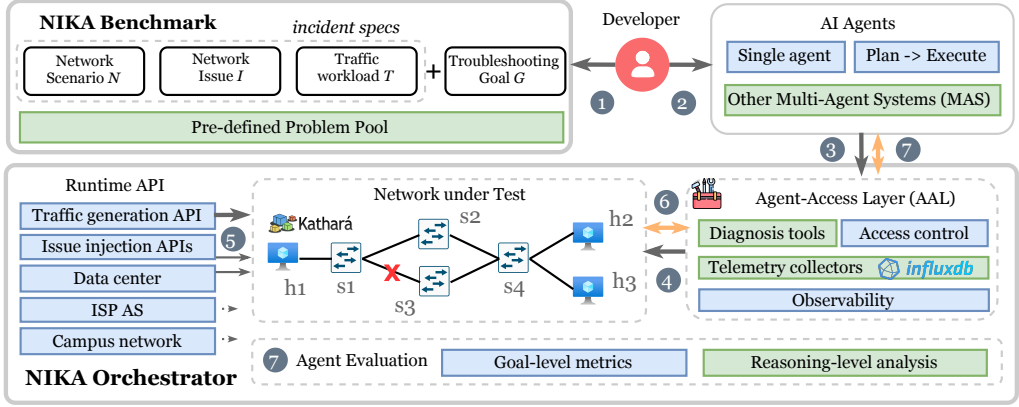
NIKA Benchmark

incident specs

Network Scenario $N$

Network Issue $I$

Traffic workload $T$

+

Troubleshooting Goal $G$

Pre-defined Problem Pool

Developer

1

2

AI Agents

Single agent

Plan -> Execute

Other Multi-Agent Systems (MAS)

3

7

Runtime API

Traffic generation API

Issue injection APIs

5

Data center

ISP AS

Campus network

Network under Test

Kathará

h1

s1

s2

s3

s4

h2

h3

6

4

Agent-Access Layer (AAL)

Diagnosis tools

Access control

Telemetry collectors

influxdb

Observability

7

Agent Evaluation

Goal-level metrics

Reasoning-level analysis

NIKA Orchestrator